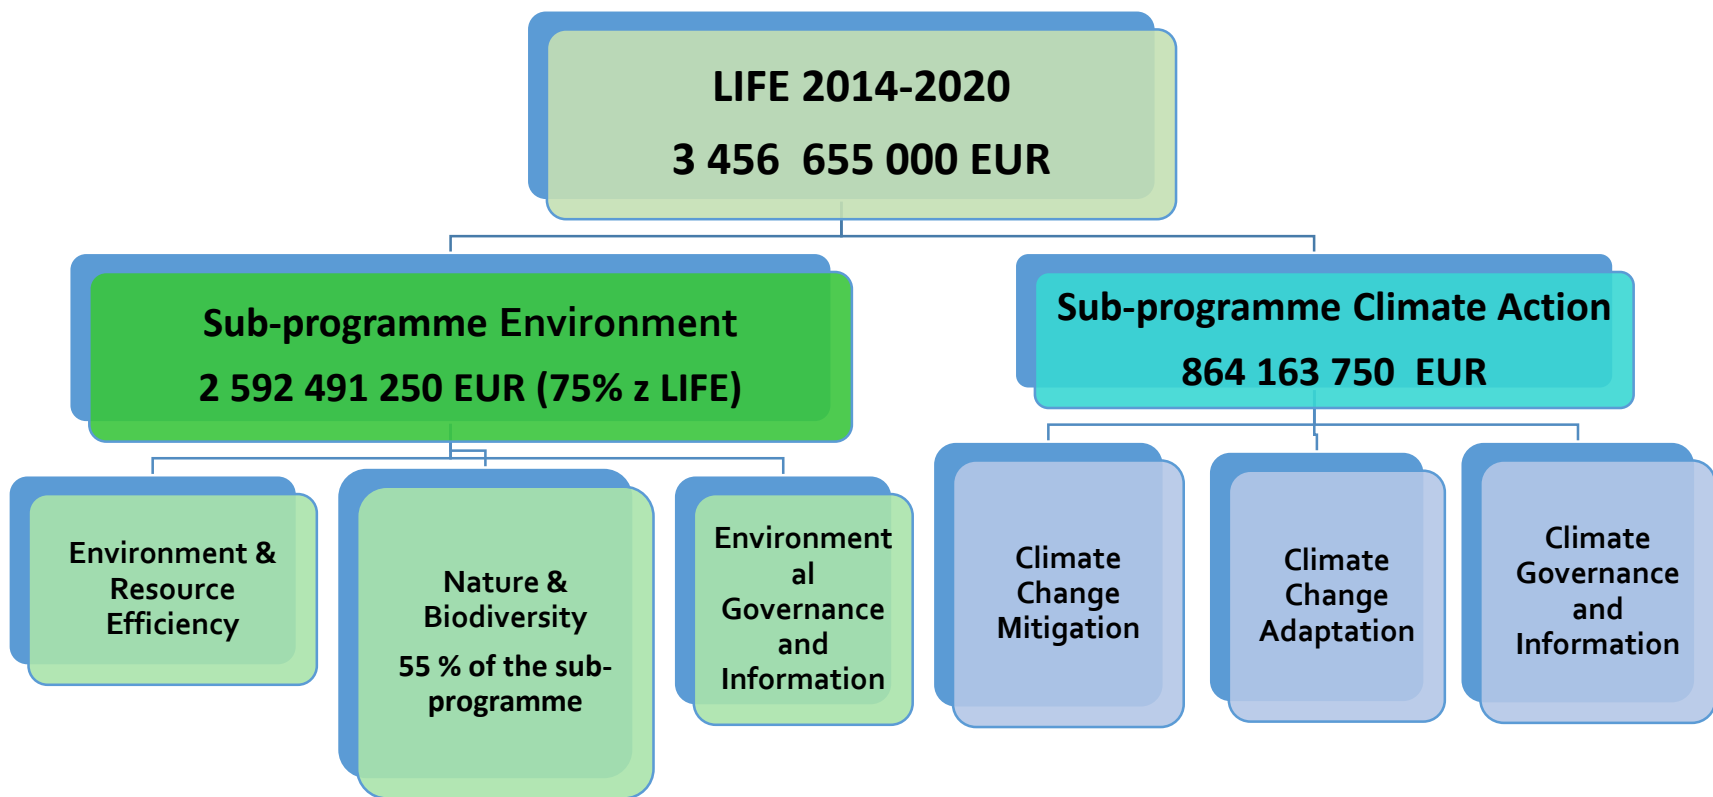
LIFE 2014-2020
3 456 655 000 EUR

Sub-programme Environment
2 592 491 250 EUR (75% z LIFE)

Sub-programme Climate Action
864 163 750 EUR

Environment & Resource Efficiency

Nature & Biodiversity
55 % of the sub-programme

Environmental Governance and Information

Climate Change Mitigation

Climate Change Adaptation

Climate Governance and Information